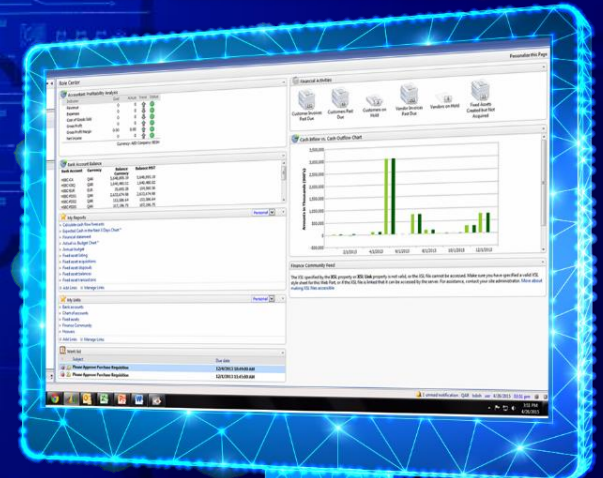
Personalize this Page

Role Center

Accountant Profitability Analysis

Financial Activities

Customer Invoices Past Due

Customers Past Due

Customers on Hold

Vendor Invoices Past Due

Vendors on Hold

Fixed Assets Created but Not Acquired

Cash Inflow vs. Cash Outflow Chart

Bank Account Balance

My Reports

My Links

Finance Community Feed

Work List

Subject

Due date

Please Approve Purchase Requisition

Please Approve Purchase Requisition

Add Links

Manage Links

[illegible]